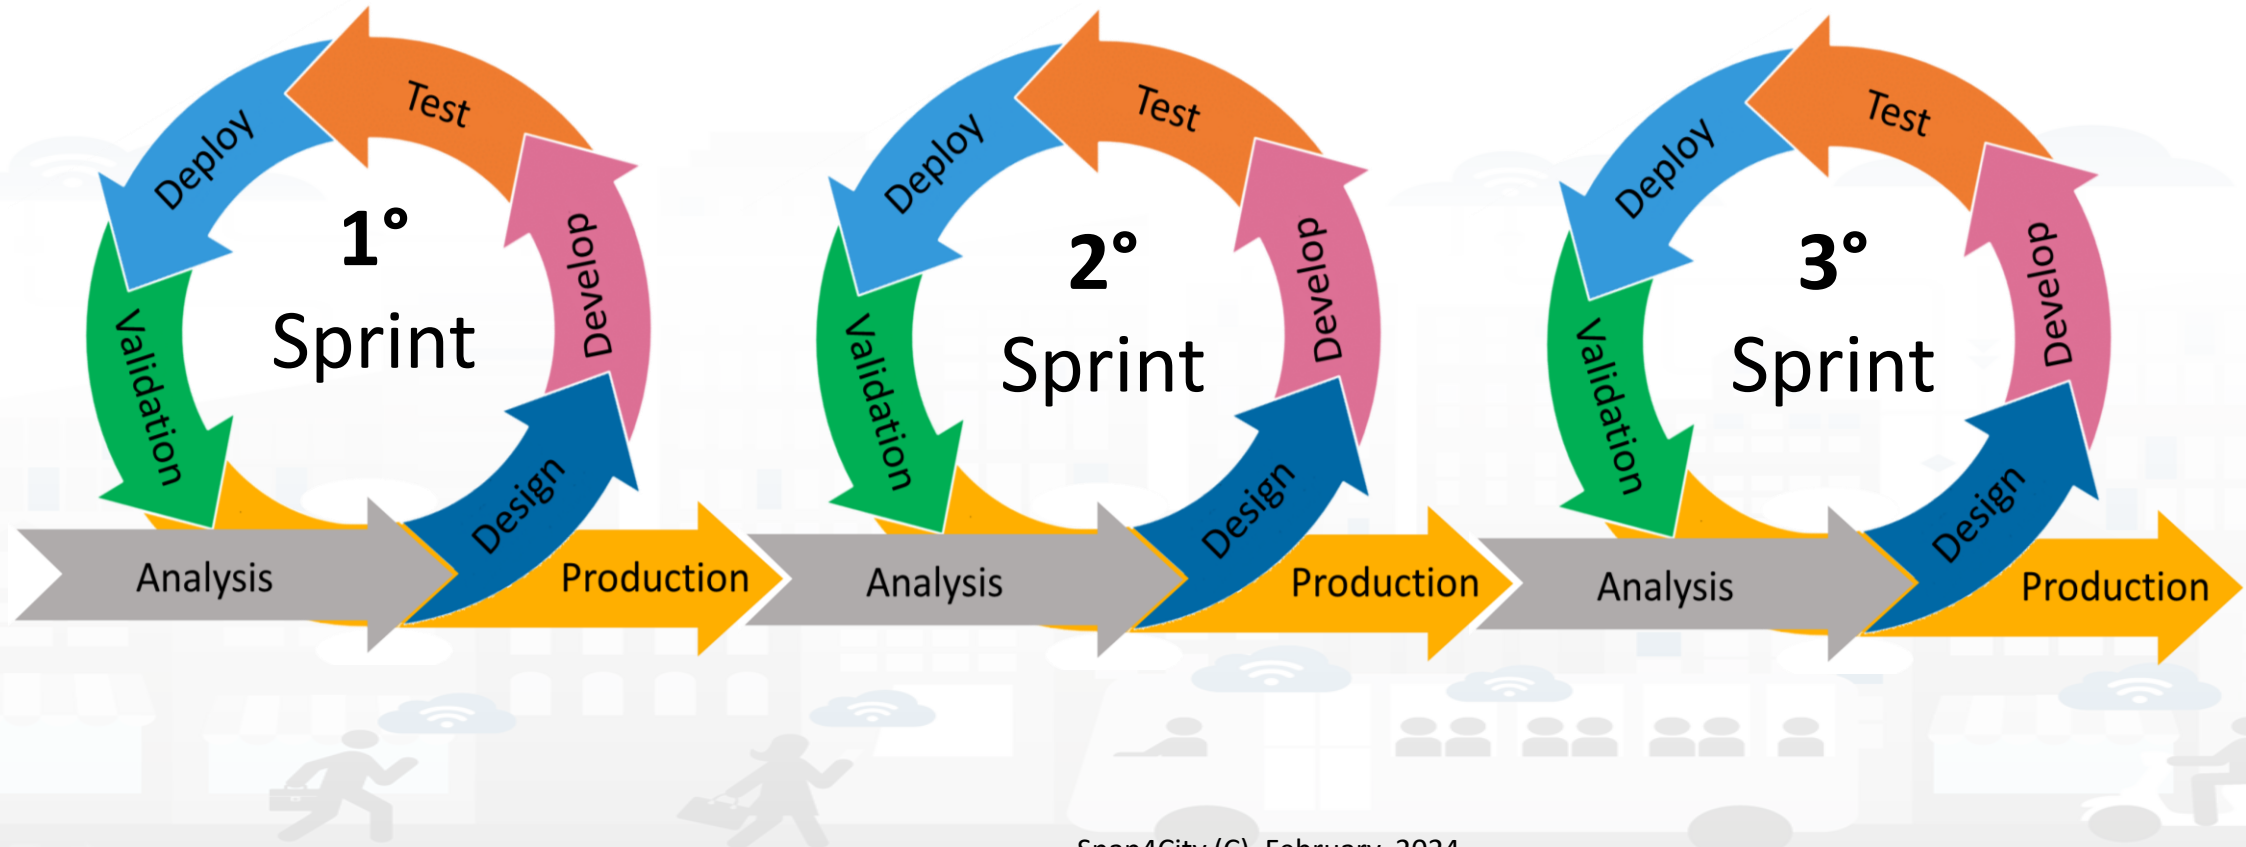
Test
Deploy
Develop
1°
Sprint
Validation
Design
Analysis
Production

Test
Deploy
Develop
2°
Sprint
Validation
Design
Analysis
Production

Test
Deploy
Develop
3°
Sprint
Validation
Design
Analysis
Production

Snap4City (C), February 2024